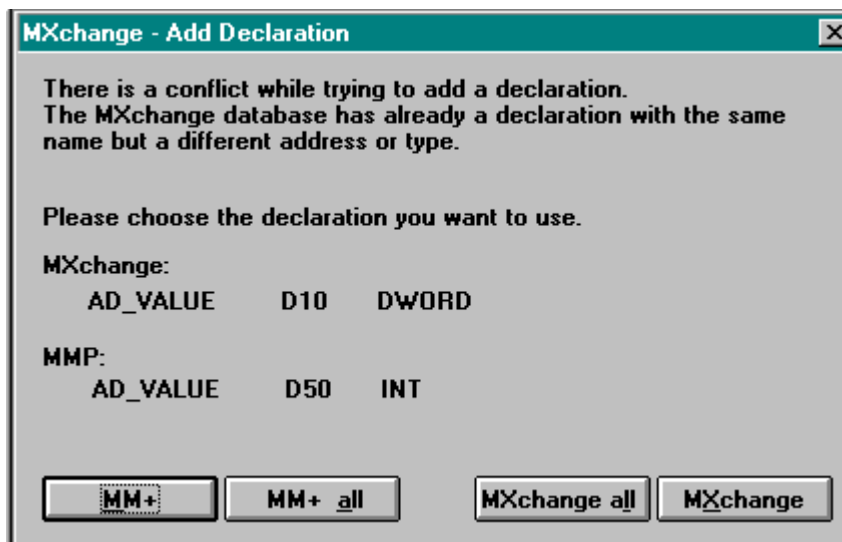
MXchange - Add Declaration

There is a conflict while trying to add a declaration.
The MXchange database has already a declaration with the same name but a different address or type.

Please choose the declaration you want to use.

MXchange:
AD_VALUE D10 DWORD

MMP:
AD_VALUE D50 INT

MM+

MM+ all

MXchange all

MXchange